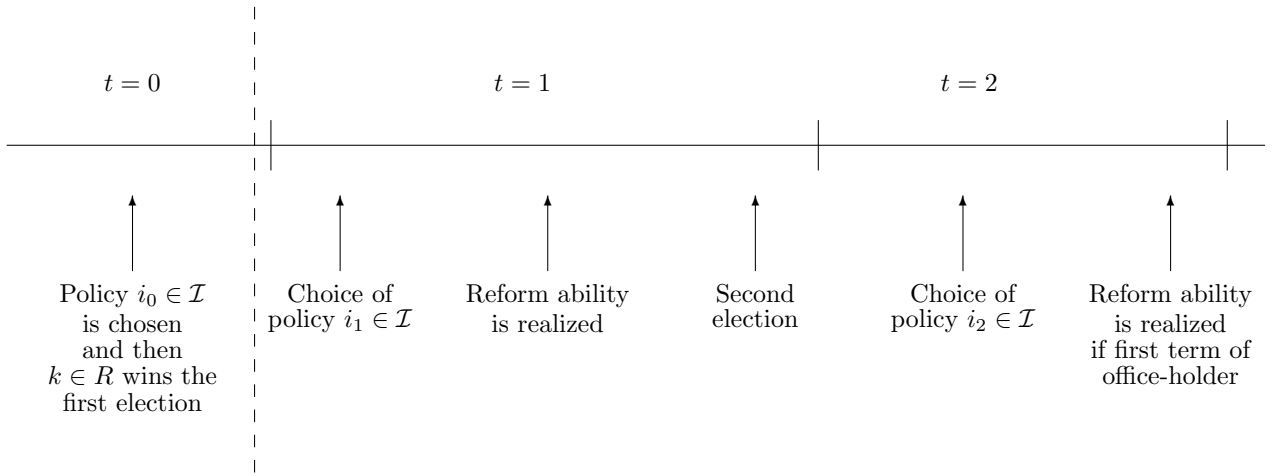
$t = 0$

$t = 1$

$t = 2$

Policy $i_0 \in \mathcal{I}$ is chosen and then $k \in R$ wins the first election

Choice of policy $i_1 \in \mathcal{I}$

Reform ability is realized

Second election

Choice of policy $i_2 \in \mathcal{I}$

Reform ability is realized if first term of office-holder